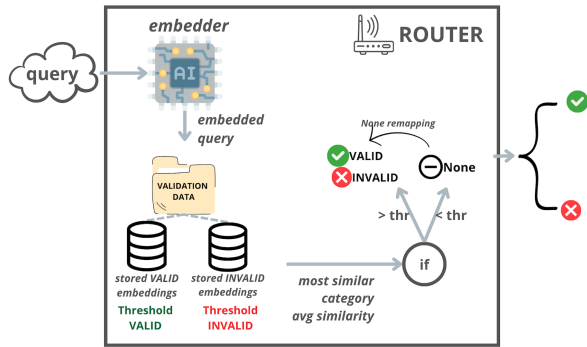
embedder

ROUTER

query

AI

embedded query

None remapping

VALID

None

INVALID

VALIDATION DATA

> thr

< thr

if

stored VALID embeddings

stored INVALID embeddings

most similar category avg similarity

Threshold VALID

Threshold INVALID